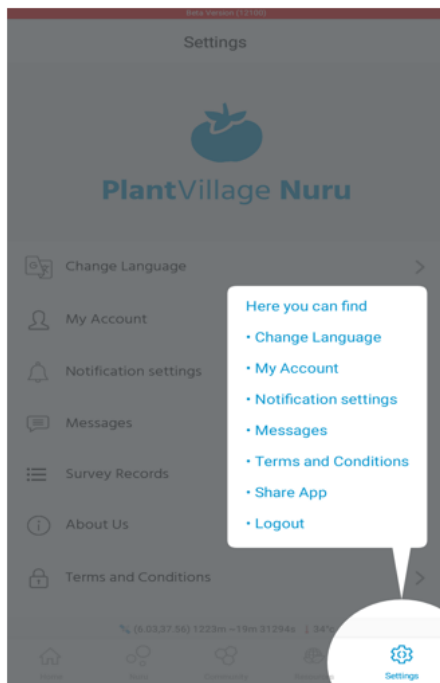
Beta Version (1.2.100)

Settings

PlantVillage Nuru

Change Language

My Account

Notification settings

Messages

Survey Records

About Us

Terms and Conditions

Here you can find
• Change Language
• My Account
• Notification settings
• Messages
• Terms and Conditions
• Share App
• Logout

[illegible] 1223m ~19m 31294s | 34°c

Home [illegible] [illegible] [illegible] Settings